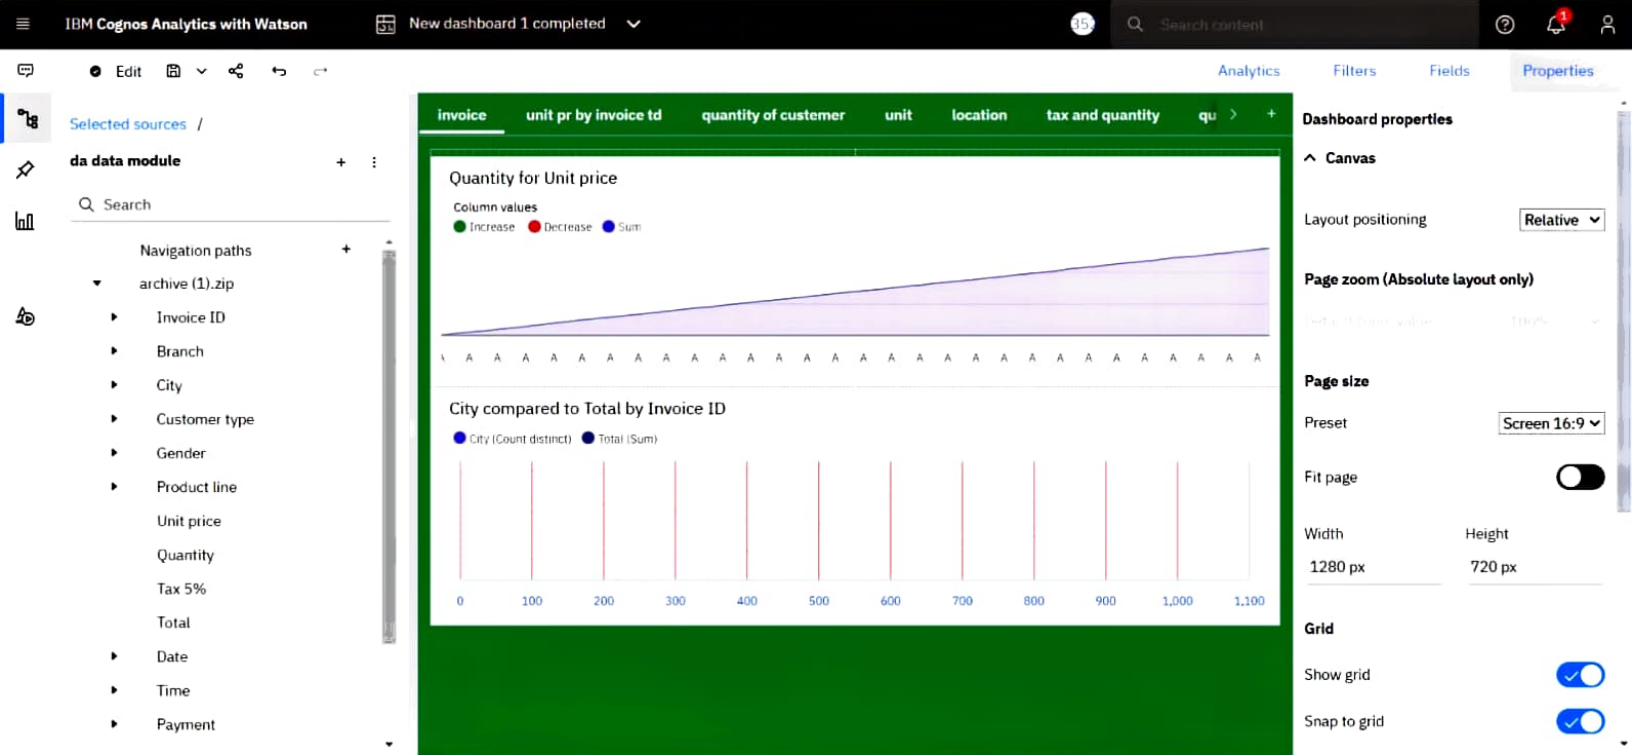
IBM Cognos Analytics with Watson

New dashboard 1 completed

Search content

Edit

Analytics Filters Fields Properties

Selected sources /

da data module

Search

Navigation paths

archive (1).zip

Invoice ID

Branch

City

Customer type

Gender

Product line

Unit price

Quantity

Tax 5%

Total

Date

Time

Payment

invoice | unit pr by invoice td | quantity of custemer | unit | location | tax and quantity | qu

Quantity for Unit price

Column values

Increase Decrease Sum

A A A A A A A A A A A A A A A A A A A A A A A A A A A A A A

City compared to Total by Invoice ID

City (Count distinct) Total (Sum)

0 100 200 300 400 500 600 700 800 900 1,000 1,100

Dashboard properties

Canvas

Layout positioning Relative

Page zoom (Absolute layout only)

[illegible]

Page size

Preset Screen 16:9

Fit page

Width 1280 px

Height 720 px

Grid

Show grid

Snap to grid